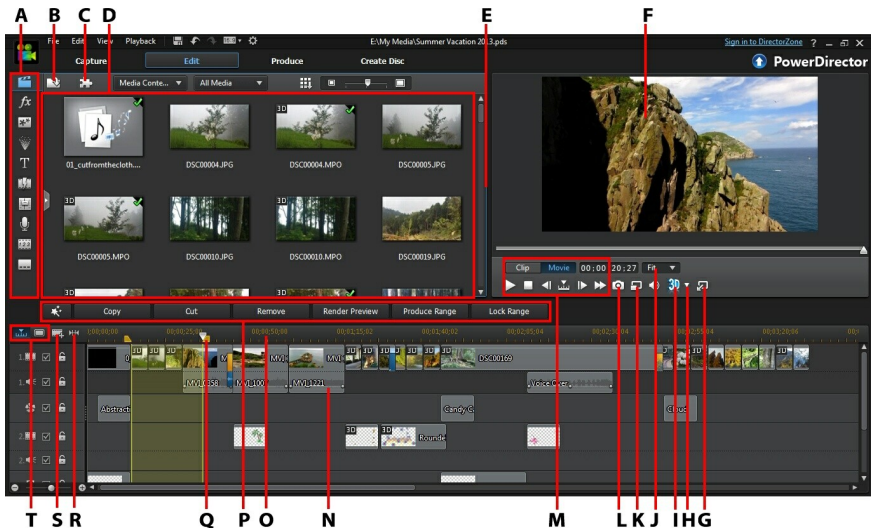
A B C D E F

File Edit View Playback E:\My Media\Summer Vacation 2013.pds Sign in to DirectorZone ?

Capture Edit Produce Create Disc PowerDirector

Media Conte... All Media

3D 3D

01_cutfromthecloth.... DSC00004.JPG DSC00004.MPO DSC00005.JPG

3D

DSC00005.MPO DSC00010.JPG DSC00010.MPO DSC00019.JPG

Clip Movie 00:00:20:27 Fit

3D

Copy Cut Remove Render Preview Produce Range Lock Range

00;00;00;00 00;00;25;02 00;00;50;08 00;01;15;02 00;01;40;02 00;02;05;04 00;02;30;04 00;02;55;04 00;03;20;06

1. 3D 3D 3D 3D 3D 3D 3D 3D DSC00169 3D 3D

1. MVI_1358 MVI_100 MVI_1271 Voice Over

Abstract Candy_G Cloud

2. 3D 3D Rounde

2.

T S R Q P O N M L K J I H G